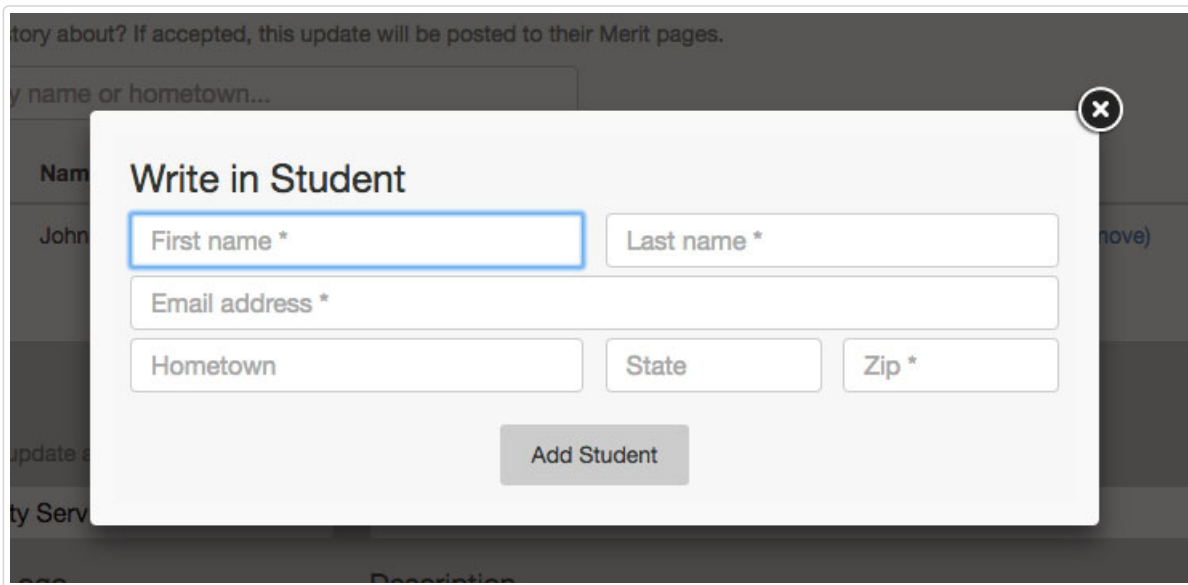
tory about? If accepted, this update will be posted to their Merit pages.

y name or hometown...

Nam

John

nove)

Write in Student

First name *

Last name *

Email address *

Hometown

State

Zip *

Add Student

update a

ty Serv

Description